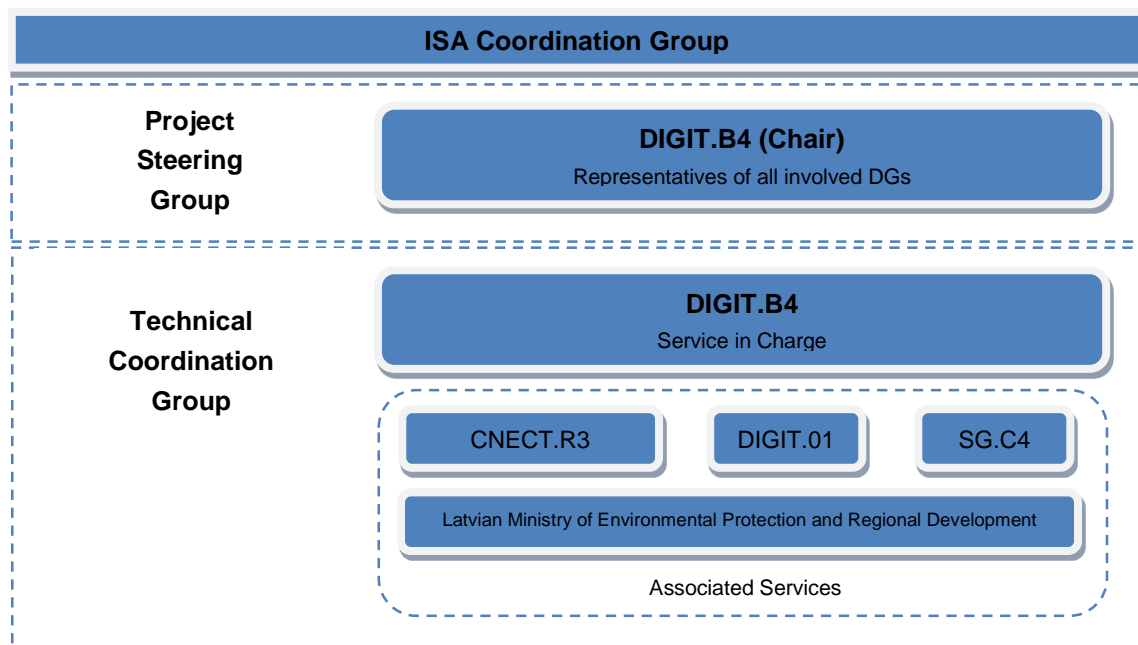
ISA Coordination Group

Project Steering Group

DIGIT.B4 (Chair)
Representatives of all involved DGs

Technical Coordination Group

DIGIT.B4
Service in Charge

CNECT.R3

DIGIT.01

SG.C4

Latvian Ministry of Environmental Protection and Regional Development

Associated Services